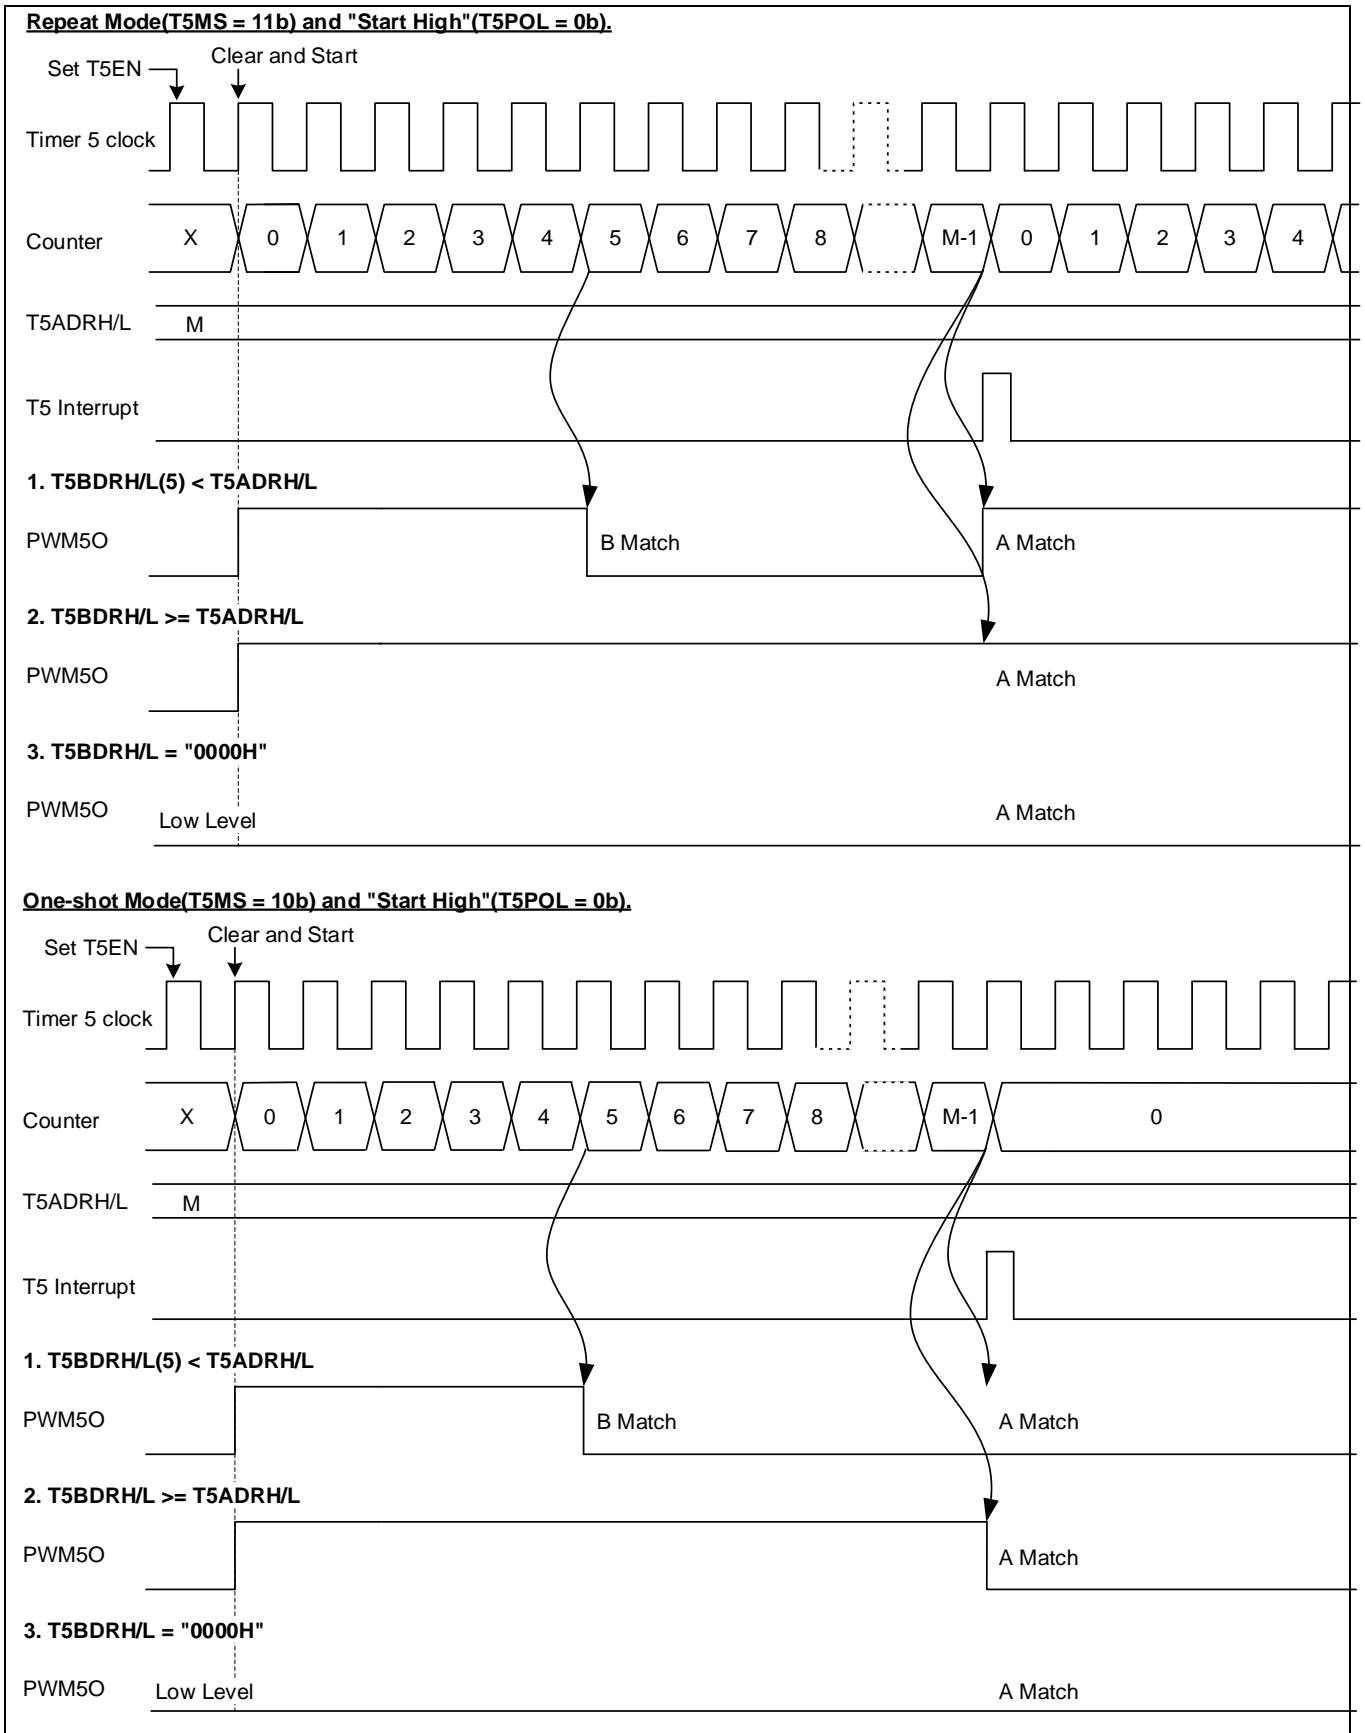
Repeat Mode(T5MS = 11b) and "Start High"(T5POL = 0b).

Set T5EN

Clear and Start

Timer 5 clock

Counter X 0 1 2 3 4 5 6 7 8 M-1 0 1 2 3 4

T5ADRH/L M

T5 Interrupt

1. T5BDRH/L(5) < T5ADRH/L

PWM5O B Match A Match

2. T5BDRH/L >= T5ADRH/L

PWM5O A Match

3. T5BDRH/L = "0000H"

PWM5O Low Level A Match

One-shot Mode(T5MS = 10b) and "Start High"(T5POL = 0b).

Set T5EN

Clear and Start

Timer 5 clock

Counter X 0 1 2 3 4 5 6 7 8 M-1 0

T5ADRH/L M

T5 Interrupt

1. T5BDRH/L(5) < T5ADRH/L

PWM5O B Match A Match

2. T5BDRH/L >= T5ADRH/L

PWM5O A Match

3. T5BDRH/L = "0000H"

PWM5O Low Level A Match